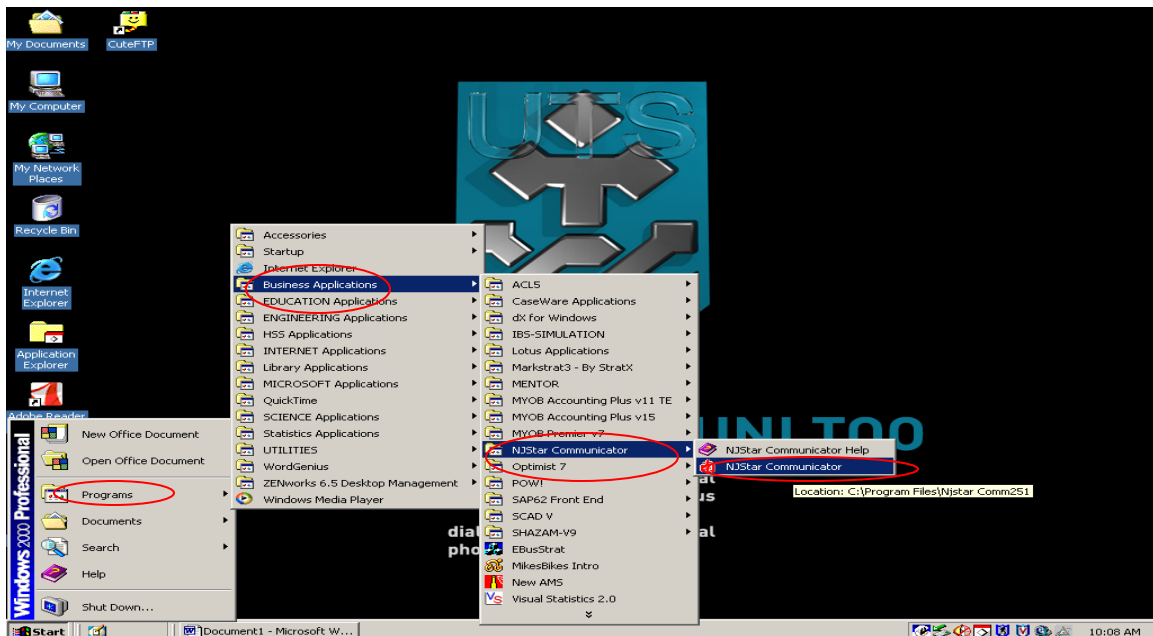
My Documents
CuteFTP
My Computer
My Network Places
Recycle Bin
Internet Explorer
Application Explorer
Adobe Reader

UTS
UNI TOO
dial
pho
us
al

Windows 2000 Professional
New Office Document
Open Office Document
Programs
Documents
Search
Help
Shut Down...

Accessories
Startup
Internet Explorer
Business Applications
EDUCATION Applications
ENGINEERING Applications
HSS Applications
INTERNET Applications
Library Applications
MICROSOFT Applications
QuickTime
SCIENCE Applications
Statistics Applications
UTILITIES
WordGenius
ZENworks 6.5 Desktop Management
Windows Media Player

ACL5
CaseWare Applications
dX for Windows
IBS-SIMULATION
Lotus Applications
Markstrat3 - By StratX
MENTOR
MYOB Accounting Plus v11 TE
MYOB Accounting Plus v15
MYOB Premier v7
NJStar Communicator
Optimist 7
POW!
SAP62 Front End
SCAD V
SHAZAM-V9
EBusStrat
MikesBikes Intro
New AMS
Visual Statistics 2.0

NJStar Communicator Help
NJStar Communicator
Location: C:\Program Files\Njstar Comm251

Start
Document1 - Microsoft W...
10:08 AM